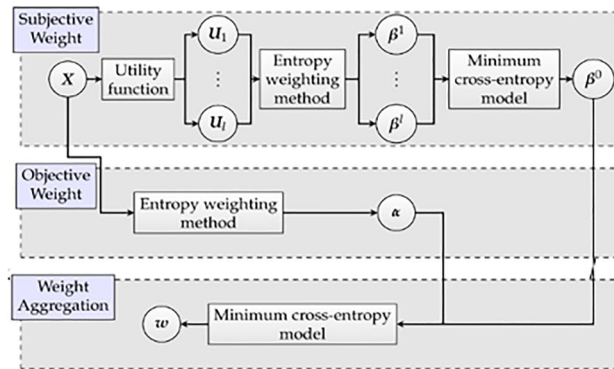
Subjective Weight

$X$

Utility function

$U_1$

$\vdots$

$U_l$

Entropy weighting method

$\beta^1$

$\vdots$

$\beta^l$

Minimum cross-entropy model

$\beta^0$

Objective Weight

Entropy weighting method

$\alpha$

Weight Aggregation

$w$

Minimum cross-entropy model